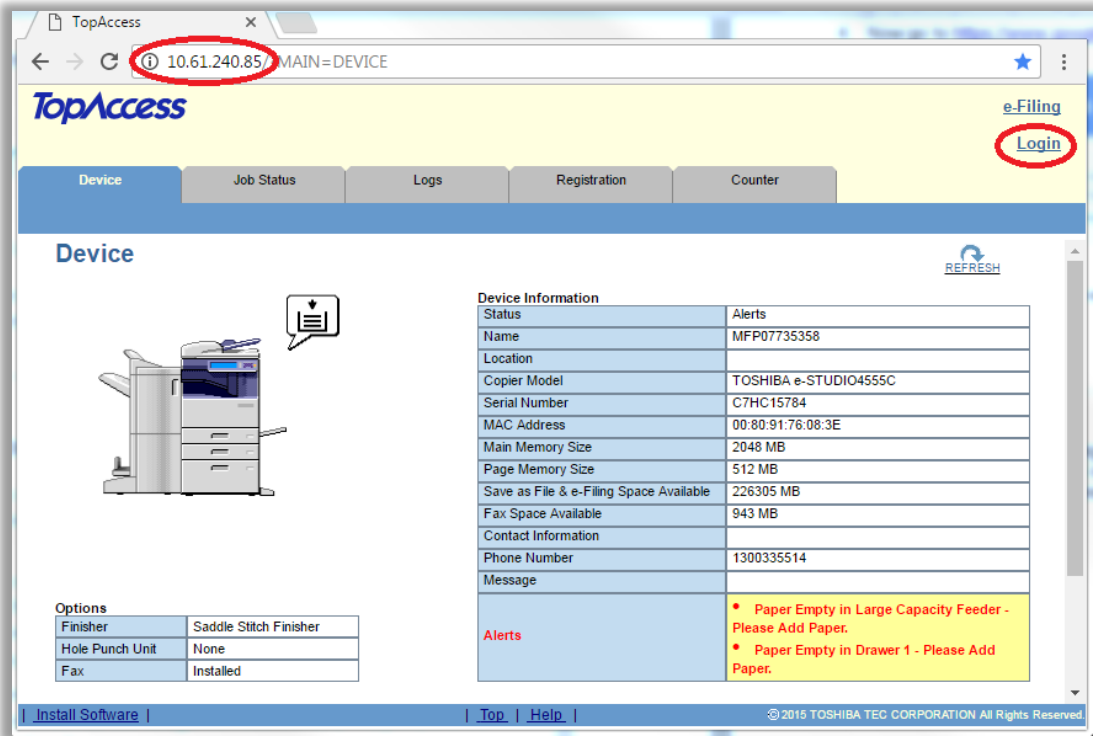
TopAccess

10.61.240.85/?MAIN=DEVICE

TopAccess

e-Filing

Login

Device | Job Status | Logs | Registration | Counter

Device

REFRESH

Device Information

| Status | Alerts |
|---|---|
| Name | MFP07735358 |
| Location | |
| Copier Model | TOSHIBA e-STUDIO4555C |
| Serial Number | C7HC15784 |
| MAC Address | 00:80:91:76:08:3E |
| Main Memory Size | 2048 MB |
| Page Memory Size | 512 MB |
| Save as File & e-Filing Space Available | 226305 MB |
| Fax Space Available | 943 MB |
| Contact Information | |
| Phone Number | 1300335514 |
| Message | |
| Alerts | • Paper Empty in Large Capacity Feeder - Please Add Paper. • Paper Empty in Drawer 1 - Please Add Paper. |

Options

| Finisher | Saddle Stitch Finisher |
|---|---|
| Hole Punch Unit | None |
| Fax | Installed |

| Install Software |

| Top | Help |

© 2015 TOSHIBA TEC CORPORATION All Rights Reserved.